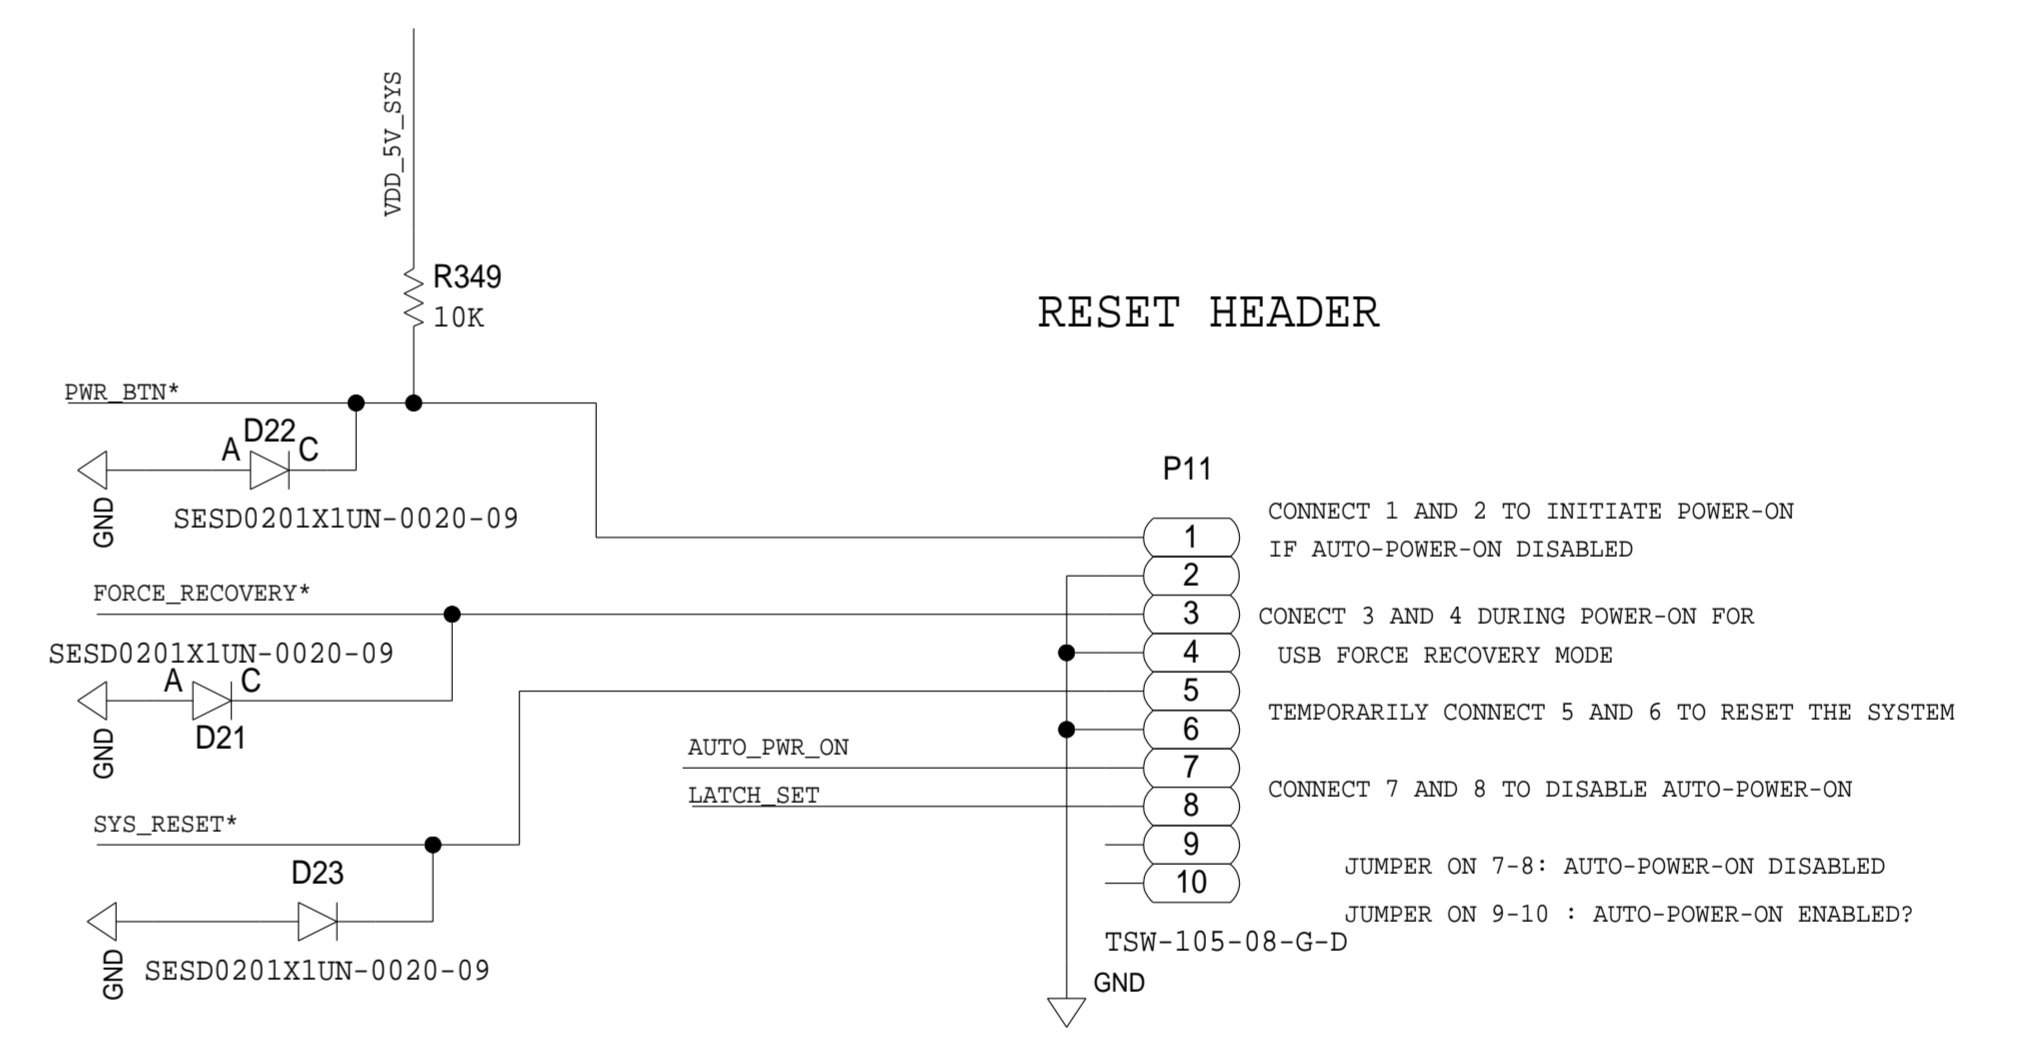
VDD_5V_SYS

R349
10K

RESET HEADER

PWR_BTN*

A D22 C

GND

SESD0201X1UN-0020-09

P11

CONNECT 1 AND 2 TO INITIATE POWER-ON
IF AUTO-POWER-ON DISABLED

1
2
3
4
5
6
7
8
9
10

FORCE_RECOVERY*

CONECT 3 AND 4 DURING POWER-ON FOR
USB FORCE RECOVERY MODE

SESD0201X1UN-0020-09

A C

GND

D21

TEMPORARILY CONNECT 5 AND 6 TO RESET THE SYSTEM

AUTO_PWR_ON

LATCH_SET

CONNECT 7 AND 8 TO DISABLE AUTO-POWER-ON

SYS_RESET*

D23

JUMPER ON 7-8: AUTO-POWER-ON DISABLED

JUMPER ON 9-10 : AUTO-POWER-ON ENABLED?

TSW-105-08-G-D

GND

SESD0201X1UN-0020-09

GND